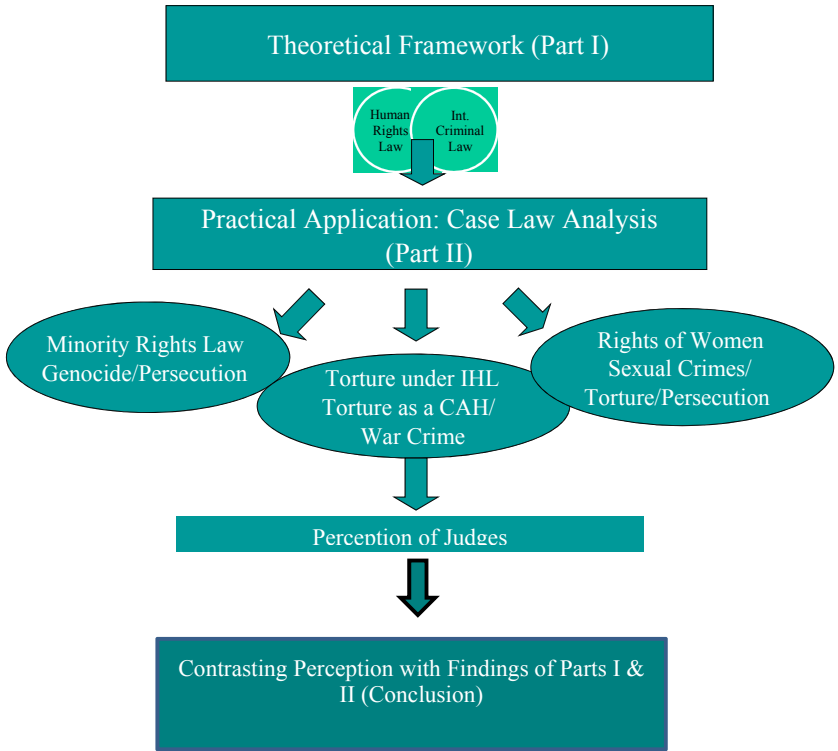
Theoretical Framework (Part I)

Human Rights Law

Int. Criminal Law

Practical Application: Case Law Analysis (Part II)

Minority Rights Law Genocide/Persecution

Torture under IHL Torture as a CAH/ War Crime

Rights of Women Sexual Crimes/ Torture/Persecution

Perception of Judges

Contrasting Perception with Findings of Parts I & II (Conclusion)